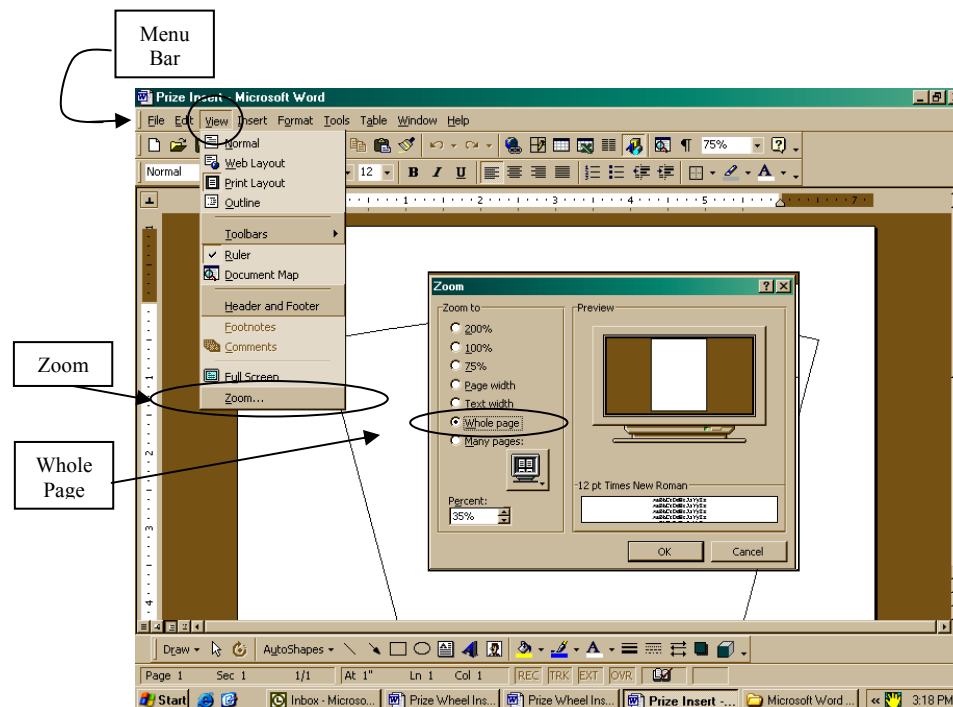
Menu Bar

Prize Insert - Microsoft Word

File Edit View Insert Format Tools Table Window Help

Normal

75%

12 B I U

Normal
Web Layout
Print Layout
Outline
Toolbars
Ruler
Document Map
Header and Footer
Footnotes
Comments
Full Screen
Zoom...

Zoom

Zoom to
200%
100%
75%
Page width
Text width
Whole page
Many pages:

Percent:
35%

Preview

12 pt Times New Roman

OK
Cancel

Zoom

Whole Page

Draw AutoShapes

Page 1 Sec 1 1/1 At 1" Ln 1 Col 1 REC TRK EXT OVR

Start Inbox - Microso... Prize Wheel Ins... Prize Wheel Ins... Prize Insert -... Microsoft Word... 3:18 PM